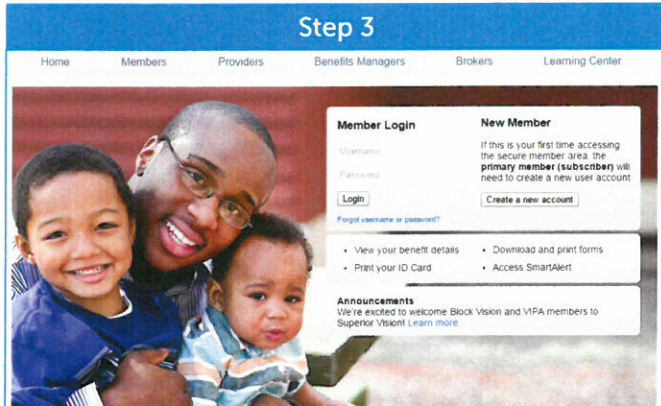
Step 3

Home Members Providers Benefits Managers Brokers Learning Center

Member Login

Username

Password

Login

Forgot username or password?

New Member

If this is your first time accessing the secure member area, the **primary member (subscriber)** will need to create a new user account

Create a new account

- View your benefit details
- Print your ID Card
- Download and print forms
- Access SmartAlert

Announcements

We're excited to welcome Block Vision and VIPA members to Superior Vision! Learn more